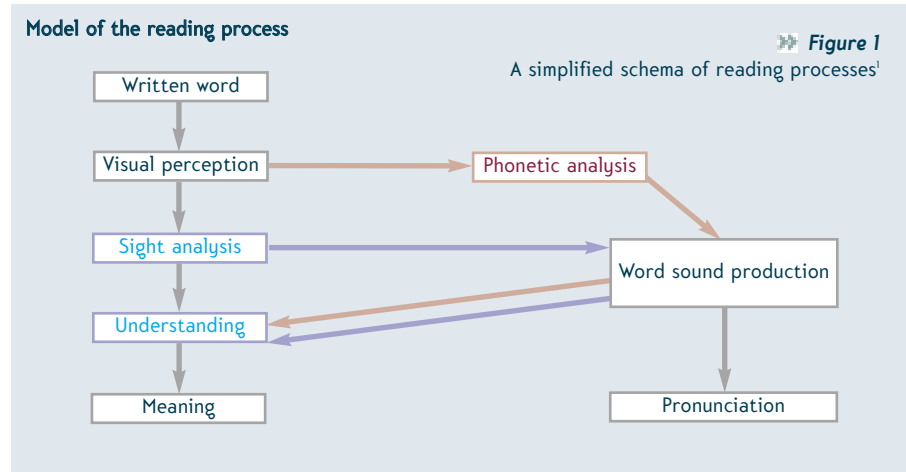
Model of the reading process

Figure 1
A simplified schema of reading processes$^1$

Written word

Visual perception

Phonetic analysis

Sight analysis

Word sound production

Understanding

Meaning

Pronunciation